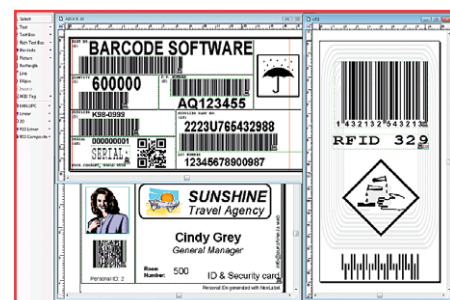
Select
Text
TextBox
Rich Text Box
Barcode
Picture
Rectangle
Line
Ellipse
RFID Tag
EAN/UPC
Linear
2D
RSS Linear
RSS Composite

BARCODE SOFTWARE
600000
AQ123455
KS8-4999
2223U765432988
00000001
SERIAL
12345678900987

SUNSHINE
Travel Agency
Cindy Grey
General Manager
Room Number: 500
ID & Security card
Personal ID: 2

1 432132 543213
RFID 329